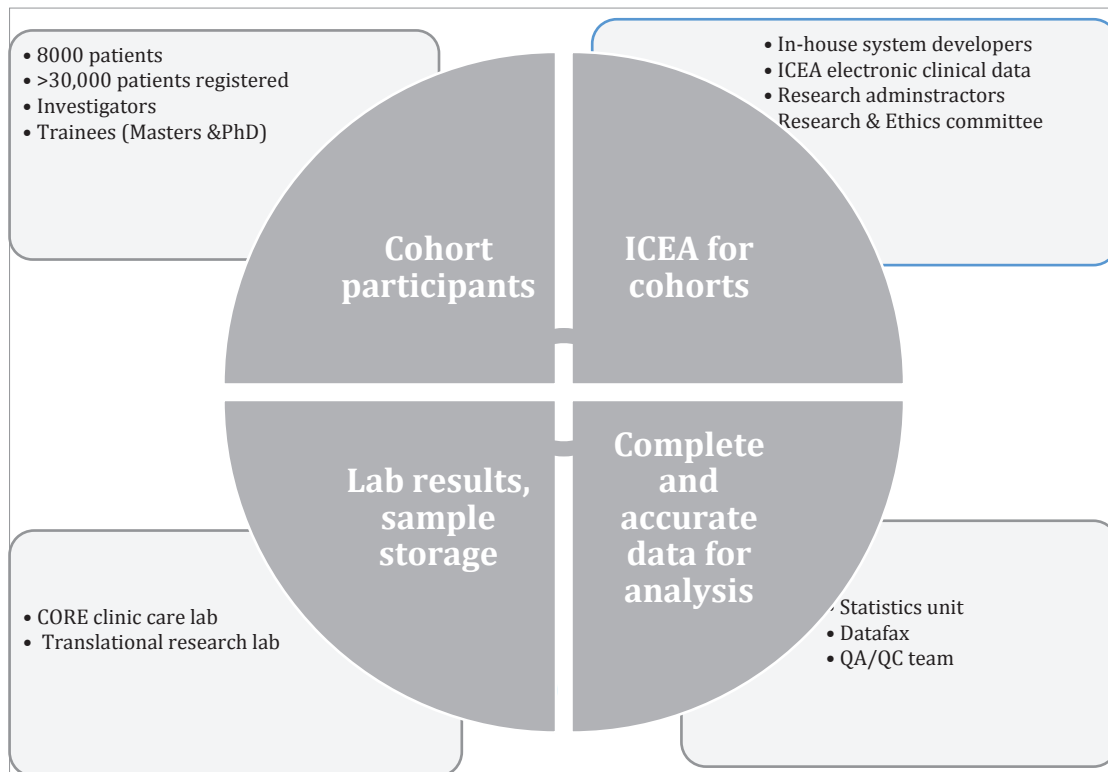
• 8000 patients
• >30,000 patients registered
• Investigators
• Trainees (Masters &PhD)

• In-house system developers
• ICEA electronic clinical data
• Research adminstractors
Research & Ethics committee

Cohort participants

ICEA for cohorts

Lab results, sample storage

Complete and accurate data for analysis

• CORE clinic care lab
• Translational research lab

Statistics unit
• Datafax
• QA/QC team